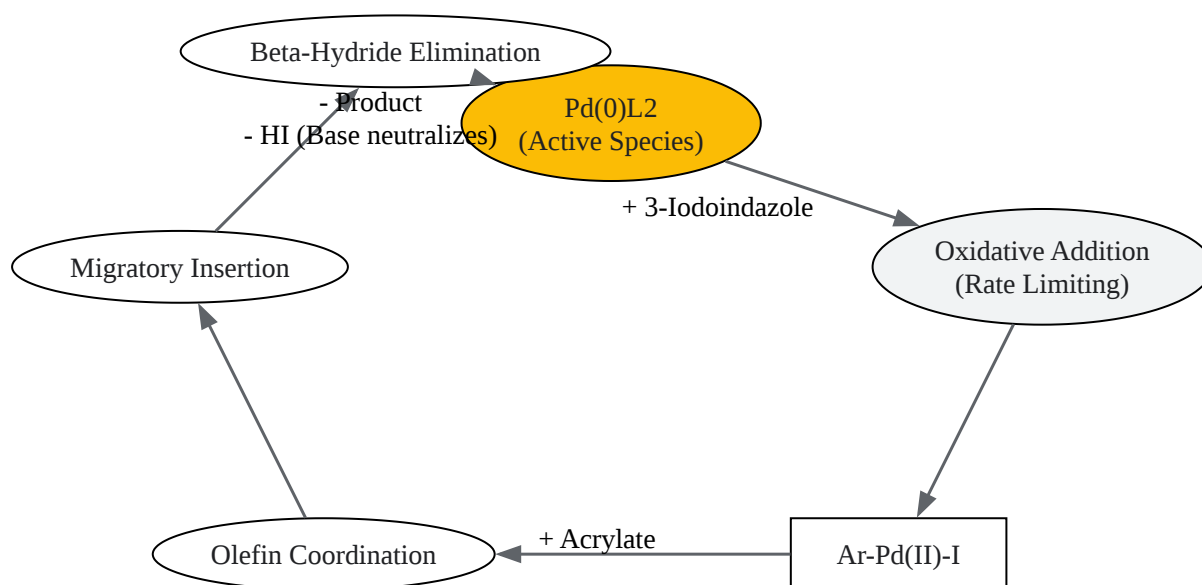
Beta-Hydride Elimination

- Product
- HI (Base neutralizes)

Pd(0)L2
(Active Species)

+ 3-Iodoindazole

Oxidative Addition
(Rate Limiting)

Migratory Insertion

Olefin Coordination

+ Acrylate

Ar-Pd(II)-I